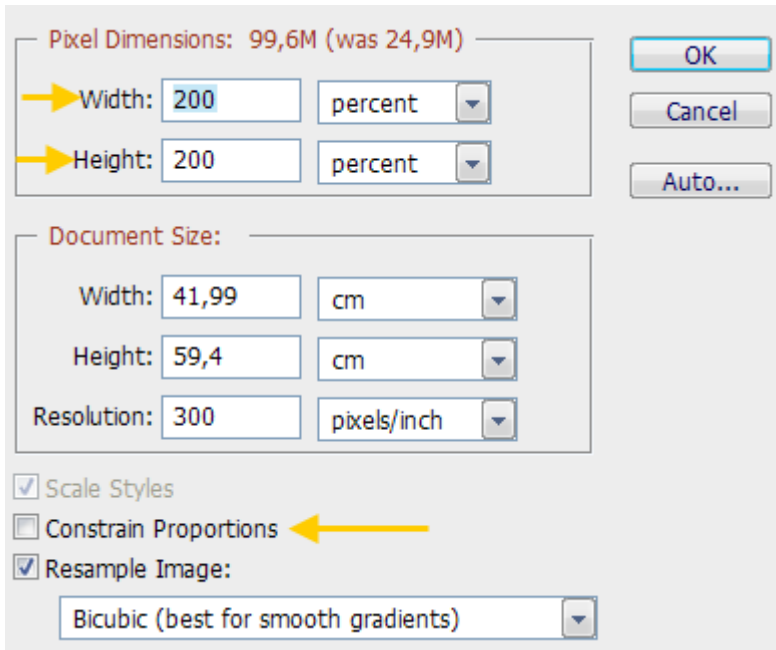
Pixel Dimensions: 99,6M (was 24,9M)

Width: 200 percent

Height: 200 percent

OK

Cancel

Auto...

Document Size:

Width: 41,99 cm

Height: 59,4 cm

Resolution: 300 pixels/inch

Scale Styles

Constrain Proportions

Resample Image:

Bicubic (best for smooth gradients)